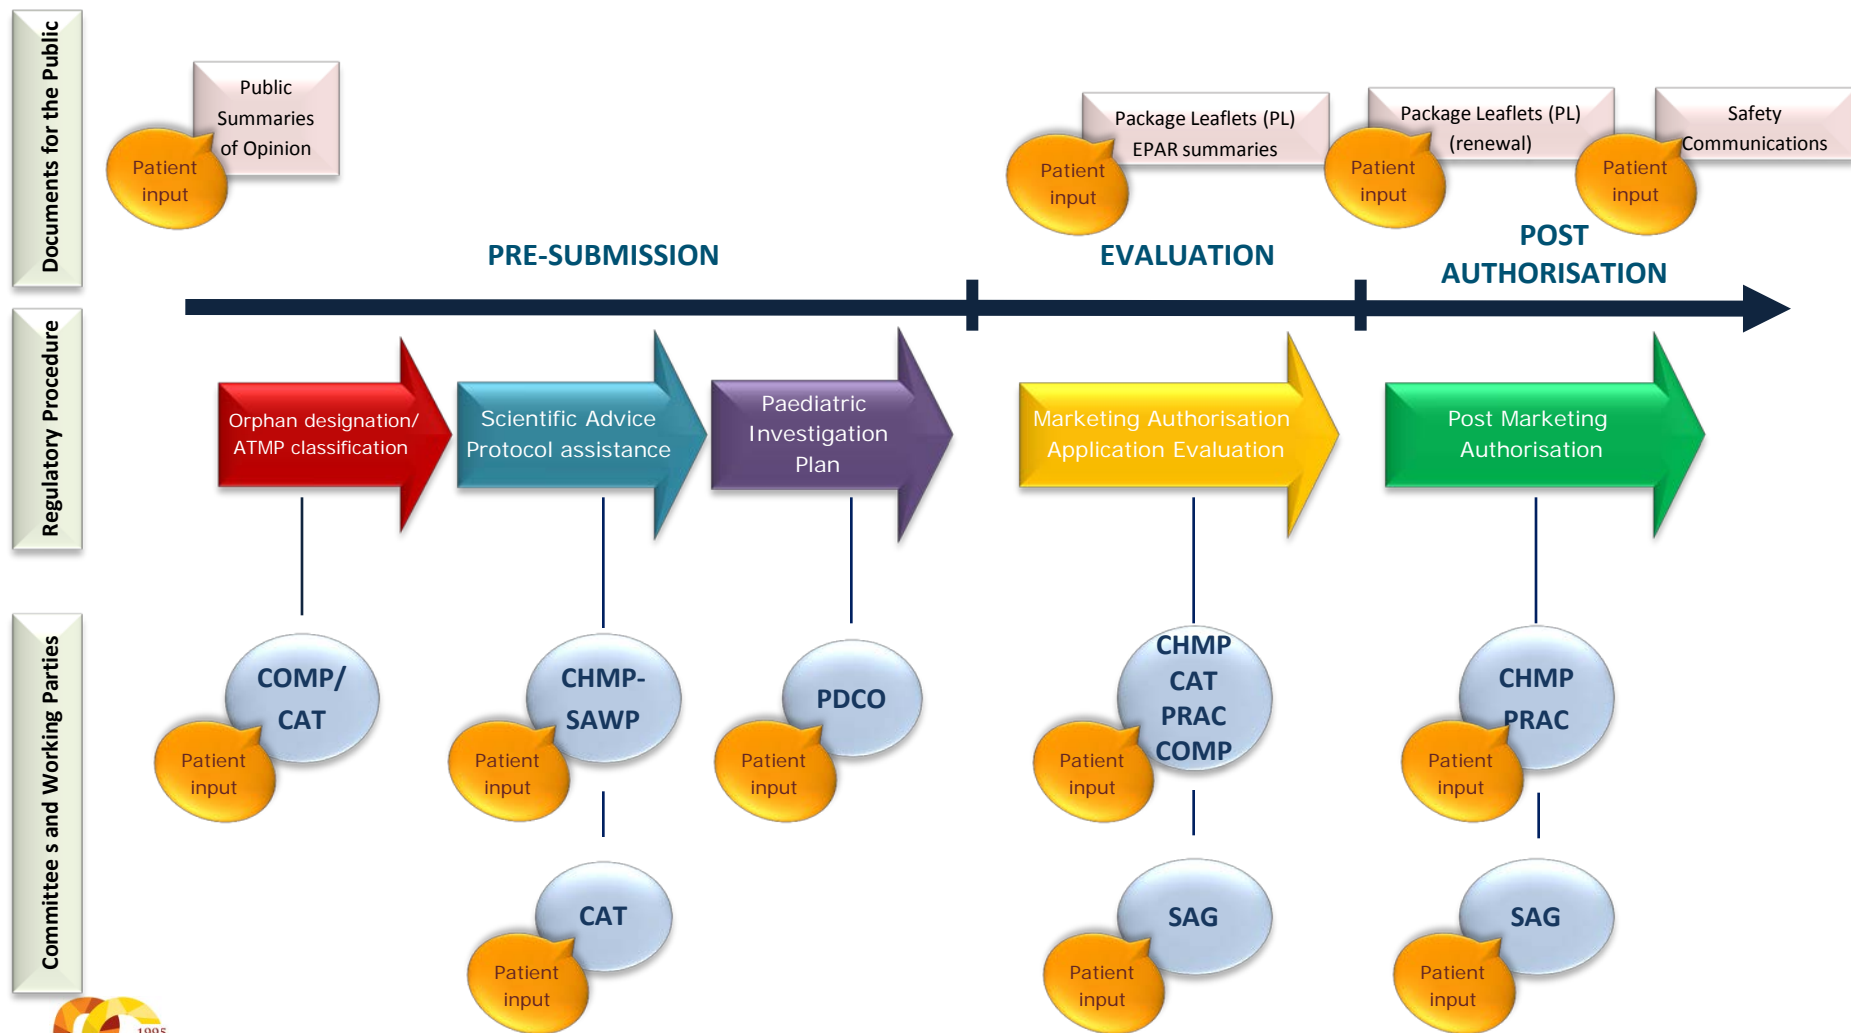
Documents for the Public

Public Summaries of Opinion

Patient input

Package Leaflets (PL) EPAR summaries

Patient input

Package Leaflets (PL) (renewal)

Patient input

Safety Communications

Patient input

PRE-SUBMISSION

EVALUATION

POST AUTHORISATION

Regulatory Procedure

Orphan designation/ ATMP classification

Scientific Advice Protocol assistance

Paediatric Investigation Plan

Marketing Authorisation Application Evaluation

Post Marketing Authorisation

Committee s and Working Parties

COMP/ CAT

Patient input

CHMP-SAWP

Patient input

CAT

Patient input

PDCO

Patient input

CHMP CAT PRAC COMP

Patient input

SAG

Patient input

CHMP PRAC

Patient input

SAG

Patient input

1995